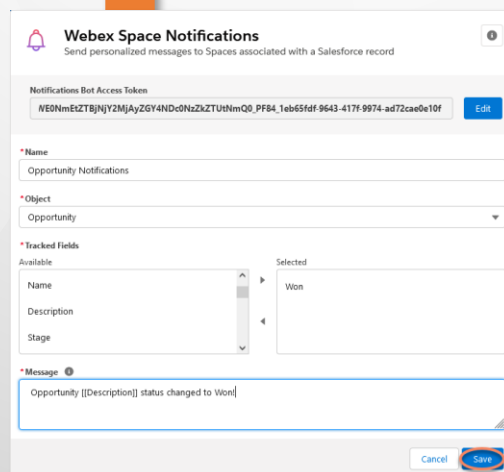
Webex Space Notifications
Send personalized messages to Spaces associated with a Salesforce record

Notifications Bot Access Token
NE0NmEtZTBjNjY2MjAyZGY4NDc0NzZkZTUtNmQ0_PF84_1eb65fdf-9643-417f-9974-ad72cae0e10f

Edit

*Name
Opportunity Notifications

*Object
Opportunity

*Tracked Fields
Available
Name
Description
Stage

Selected
Won

*Message
Opportunity [[Description]] status changed to Won!

Cancel
Save